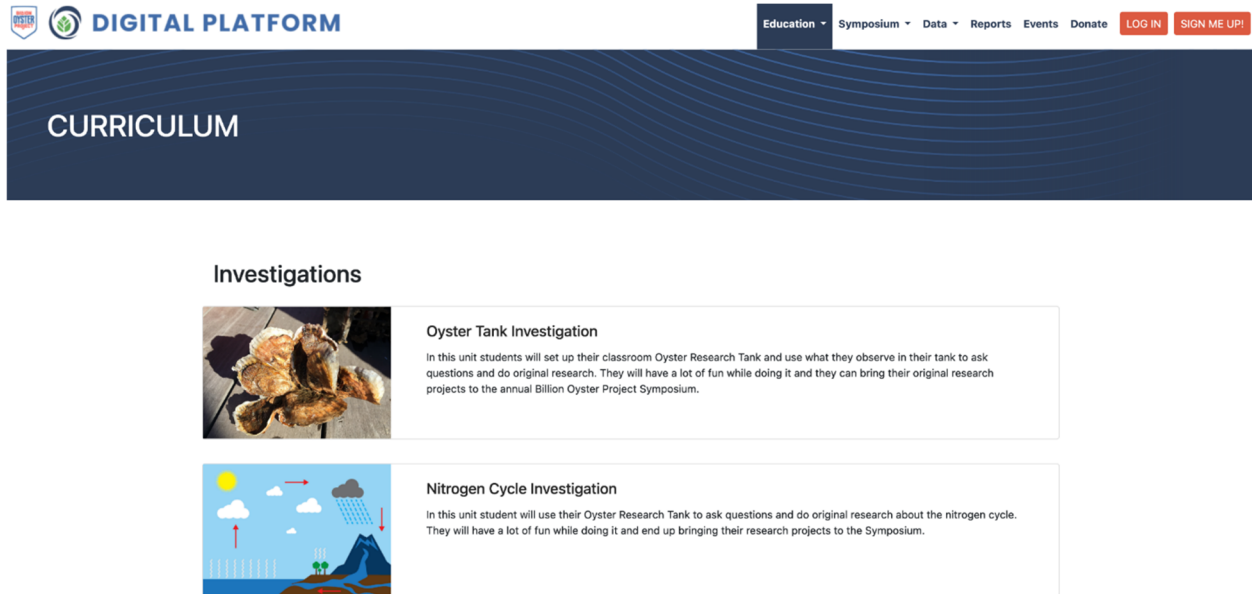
BILLION OYSTER PROJECT

DIGITAL PLATFORM

Education Symposium Data Reports Events Donate LOG IN SIGN ME UP!

CURRICULUM

Investigations

Oyster Tank Investigation

In this unit students will set up their classroom Oyster Research Tank and use what they observe in their tank to ask questions and do original research. They will have a lot of fun while doing it and they can bring their original research projects to the annual Billion Oyster Project Symposium.

Nitrogen Cycle Investigation

In this unit student will use their Oyster Research Tank to ask questions and do original research about the nitrogen cycle. They will have a lot of fun while doing it and end up bringing their research projects to the Symposium.